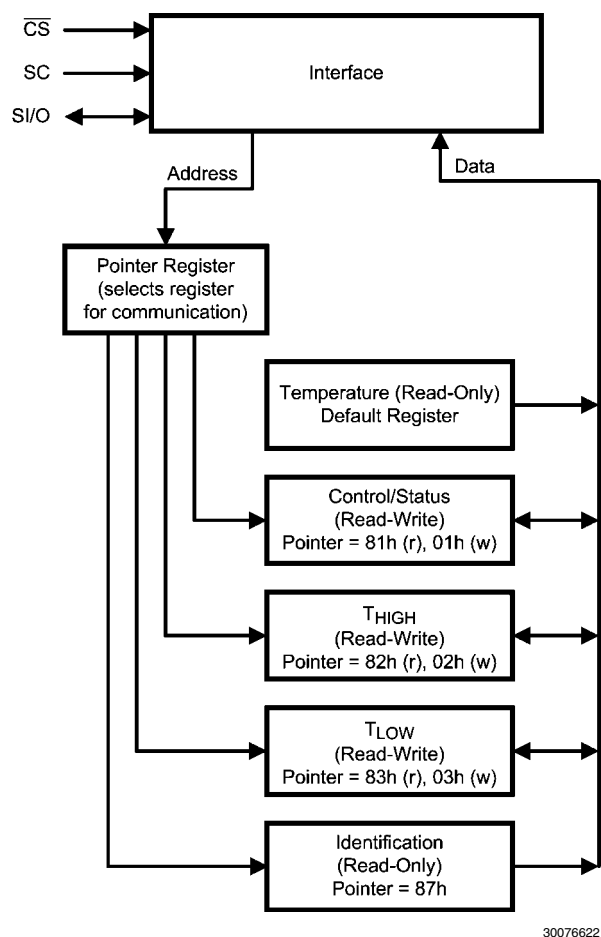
$\overline{CS}$

SC

SI/O

Interface

Address

Data

Pointer Register (selects register for communication)

Temperature (Read-Only) Default Register

Control/Status (Read-Write) Pointer = 81h (r), 01h (w)

$T_{HIGH}$ (Read-Write) Pointer = 82h (r), 02h (w)

$T_{LOW}$ (Read-Write) Pointer = 83h (r), 03h (w)

Identification (Read-Only) Pointer = 87h

30076622